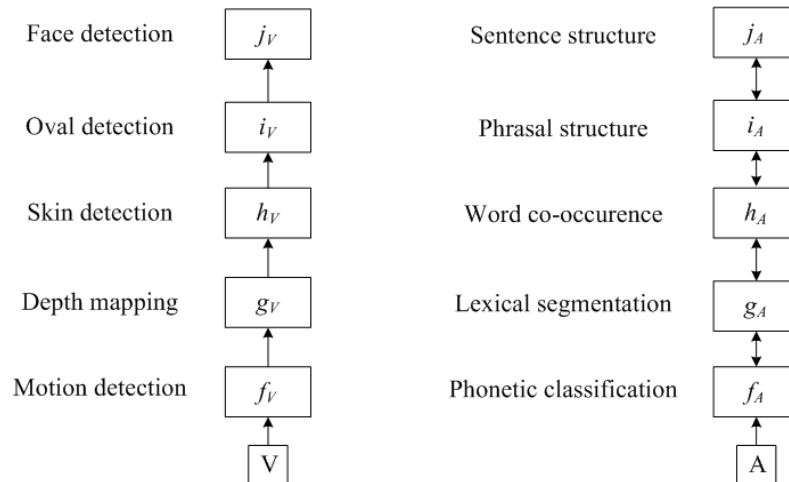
Face detection $j_V$

Oval detection $i_V$

Skin detection $h_V$

Depth mapping $g_V$

Motion detection $f_V$

V

Sentence structure $j_A$

Phrasal structure $i_A$

Word co-occurence $h_A$

Lexical segmentation $g_A$

Phonetic classification $f_A$

A